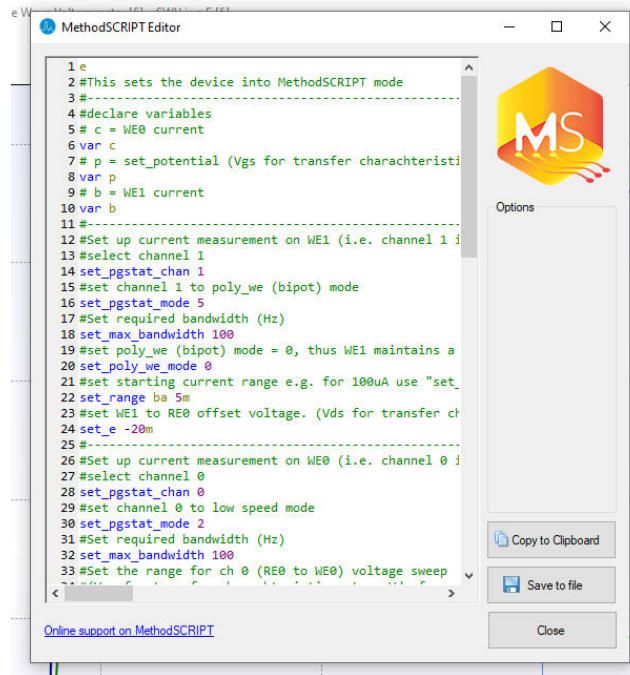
e Wave Voltammetry [E] - SWV inc E [S]

MethodSCRIPT Editor

1 e
2 #This sets the device into MethodSCRIPT mode
3 #-----------------------------------------------
4 #declare variables
5 # c = WE0 current
6 var c
7 # p = set_potential (Vgs for transfer charachteristi
8 var p
9 # b = WE1 current
10 var b
11 #-----------------------------------------------
12 #Set up current measurement on WE1 (i.e. channel 1 i
13 #select channel 1
14 set_pgstat_chan 1
15 #set channel 1 to poly_we (bipot) mode
16 set_pgstat_mode 5
17 #Set required bandwidth (Hz)
18 set_max_bandwidth 100
19 #set poly_we (bipot) mode = 0, thus WE1 maintains a
20 set_poly_we_mode 0
21 #set starting current range e.g. for 100uA use "set_
22 set_range ba 5m
23 #set WE1 to RE0 offset voltage. (Vds for transfer ch
24 set_e -20m
25 #-----------------------------------------------
26 #Set up current measurement on WE0 (i.e. channel 0 i
27 #select channel 0
28 set_pgstat_chan 0
29 #set channel 0 to low speed mode
30 set_pgstat_mode 2
31 #Set required bandwidth (Hz)
32 set_max_bandwidth 100
33 #Set the range for ch 0 (RE0 to WE0) voltage sweep
34 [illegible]

Options

Copy to Clipboard

Save to file

Online support on MethodSCRIPT

Close